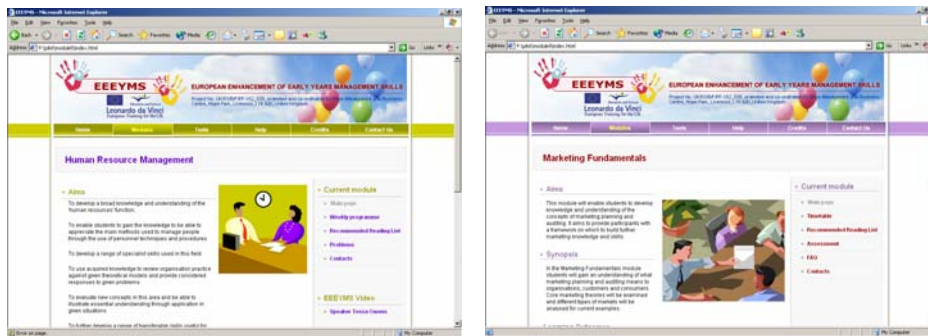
EEEYMS - Microsoft Internet Explorer

File Edit View Favorites Tools Help

Back Search Favorites Media

Address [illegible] Go Links

EEEYMS

EUROPEAN ENHANCEMENT OF EARLY YEARS MANAGEMENT SKILLS

Leonardo da Vinci

Home Modules Tools Help Credits Contact Us

Human Resource Management

Aims

To develop a broad knowledge and understanding of the human resources function.

To enable students to gain the knowledge to be able to appreciate the main methods used to manage people through the use of personnel techniques and procedures

To develop a range of specialist skills used in this field

To use acquired knowledge to review organisation practice against given theoretical models and provide considered responses to given problems

To evaluate new concepts in this area and be able to illustrate essential understanding through application in given situations

To further develop a range of transferable skills useful for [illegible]

Current module

Main page

Weekly programme

Recommended Reading List

Problems

Contacts

EEEYMS Video

Speaker Tessa Owens

Error on page. My Computer

EEEYMS - Microsoft Internet Explorer

File Edit View Favorites Tools Help

EEEYMS

EUROPEAN ENHANCEMENT OF EARLY YEARS MANAGEMENT SKILLS

Leonardo da Vinci

Home Modules Tools Help Credits Contact Us

Marketing Fundamentals

Aims

This module will enable students to develop knowledge and understanding of the concepts of marketing planning and auditing. It aims to provide participants with a framework on which to build further marketing knowledge and skills.

Synopsis

In the Marketing Fundamentals module students will gain an understanding of what marketing planning and auditing means to organisations, customers and consumers. Core marketing theories will be examined and different types of markets will be analysed for current examples.

Current module

Main page

Timetable

Recommended Reading List

Assessment

FAQ

Contacts

My Computer